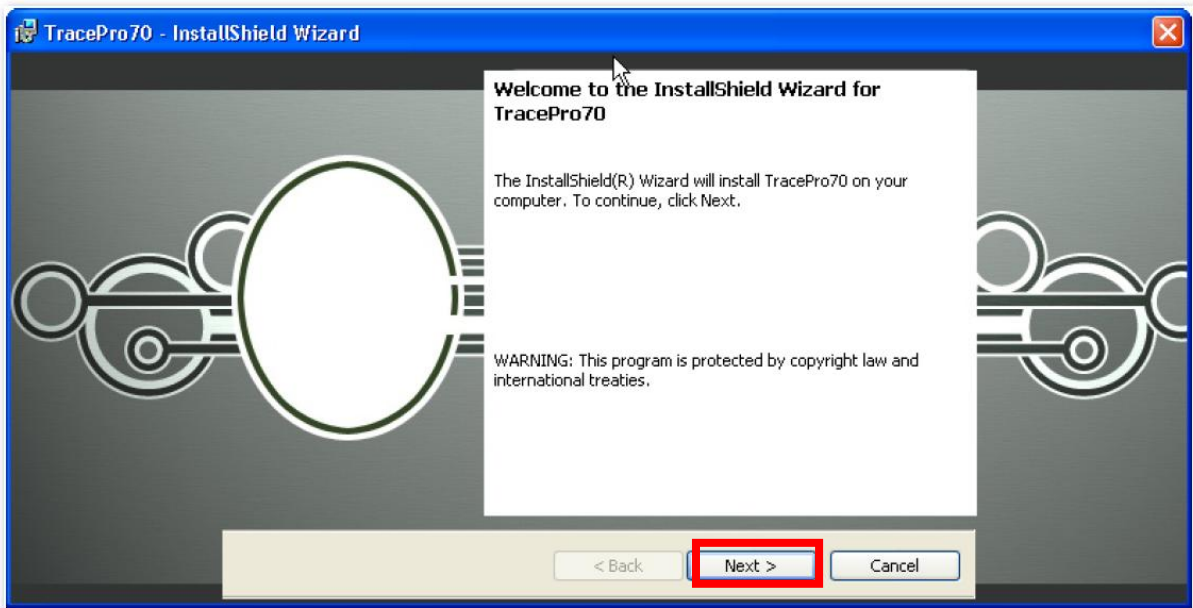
TracePro70 - InstallShield Wizard

Welcome to the InstallShield Wizard for TracePro70

The InstallShield(R) Wizard will install TracePro70 on your computer. To continue, click Next.

WARNING: This program is protected by copyright law and international treaties.

< Back
Next >
Cancel